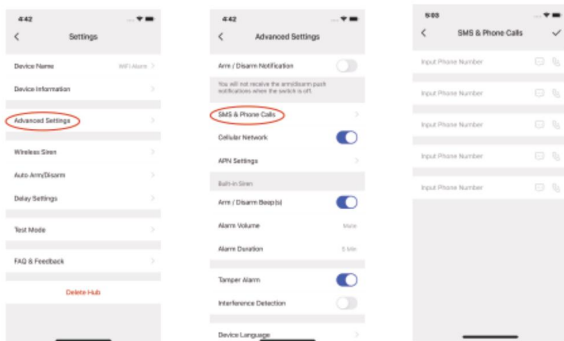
4:42

Settings

Device Name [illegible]

Device Information

Advanced Settings

Wireless Siren

Auto Arm/Disarm

Delay Settings

Test Mode

FAQ & Feedback

Delete Hub

4:42

Advanced Settings

Arm / Disarm Notification

You will not receive the arm/disarm push notifications when the switch is off.

SMS & Phone Calls

Cellular Network

APN Settings

Built-in Siren

Arm / Disarm Beep(s)

Alarm Volume Mute

Alarm Duration 5 Min

Tamper Alarm

Interference Detection

Device Language

5:03

SMS & Phone Calls

Input Phone Number

Input Phone Number

Input Phone Number

Input Phone Number

Input Phone Number